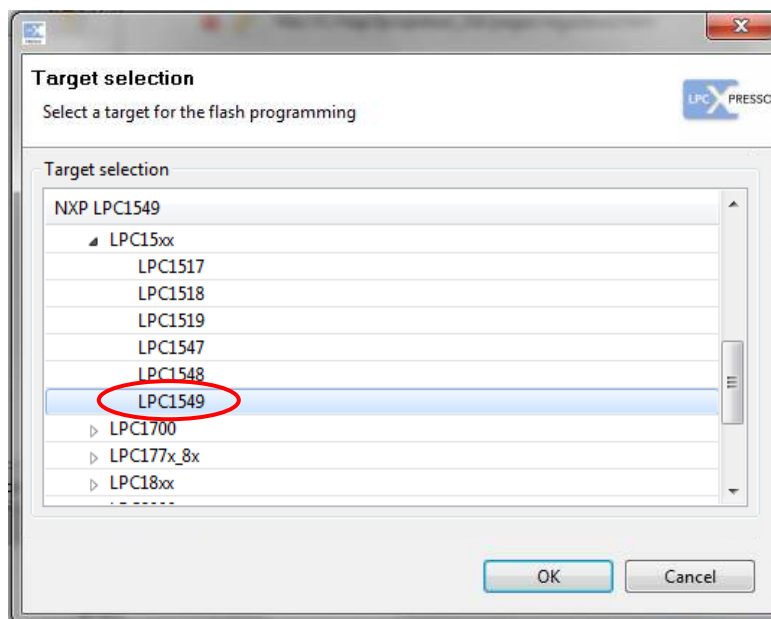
Target selection

Select a target for the flash programming

LPC XPRESSO

Target selection

NXP LPC1549

LPC15xx

LPC1517

LPC1518

LPC1519

LPC1547

LPC1548

LPC1549

LPC1700

LPC177x_8x

LPC18xx

OK

Cancel